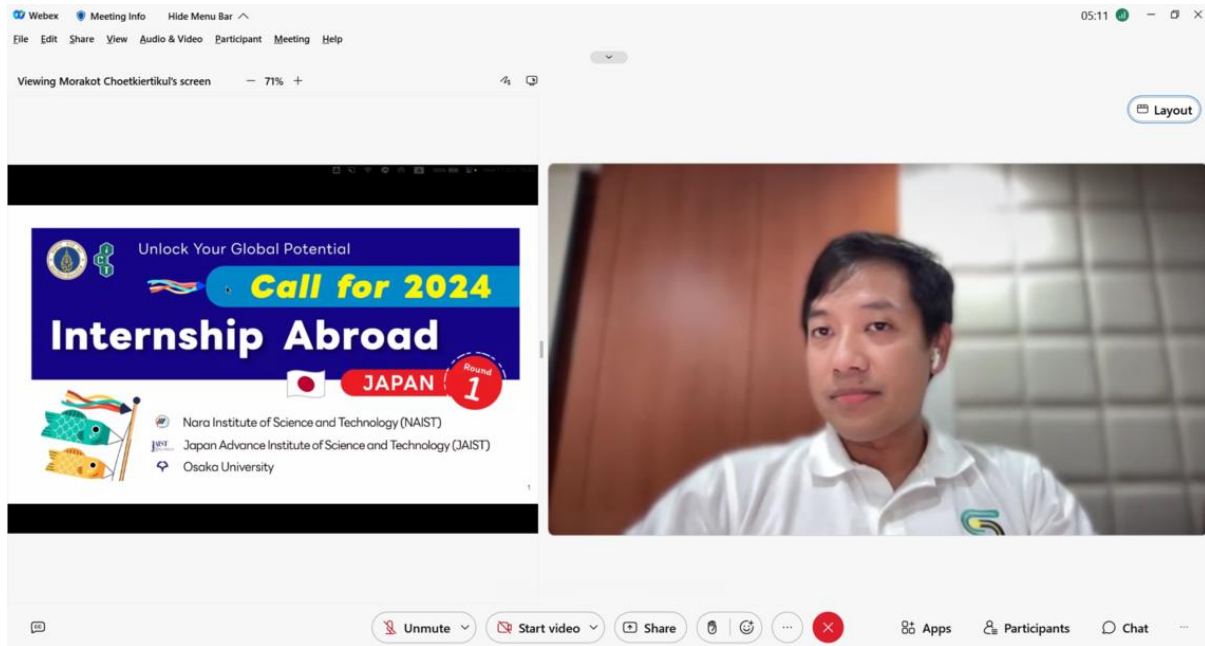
Webex Meeting Info Hide Menu Bar

05:11

File Edit Share View Audio & Video Participant Meeting Help

Viewing Morakot Choetkiertikul's screen — 71% +

Layout

Unlock Your Global Potential

Call for 2024

Internship Abroad

JAPAN Round 1

Nara Institute of Science and Technology (NAIST)

Japan Advance Institute of Science and Technology (JAIST)

Osaka University

1

Unmute Start video Share

Apps Participants Chat